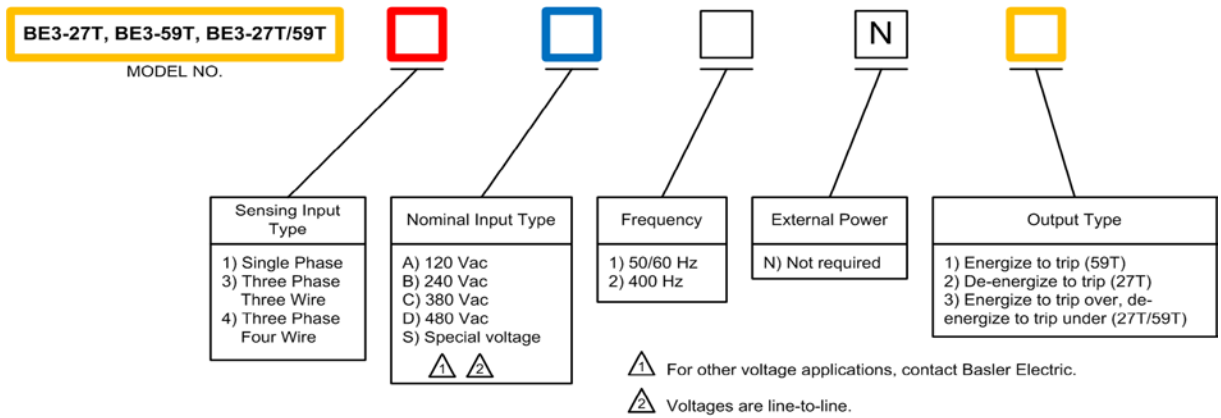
BE3-27T, BE3-59T, BE3-27T/59T

MODEL NO.

N

Sensing Input Type

1) Single Phase
3) Three Phase Three Wire
4) Three Phase Four Wire

Nominal Input Type

A) 120 Vac
B) 240 Vac
C) 380 Vac
D) 480 Vac
S) Special voltage

1 2

Frequency

1) 50/60 Hz
2) 400 Hz

External Power

N) Not required

Output Type

1) Energize to trip (59T)
2) De-energize to trip (27T)
3) Energize to trip over, de-energize to trip under (27T/59T)

1 For other voltage applications, contact Basler Electric.

2 Voltages are line-to-line.